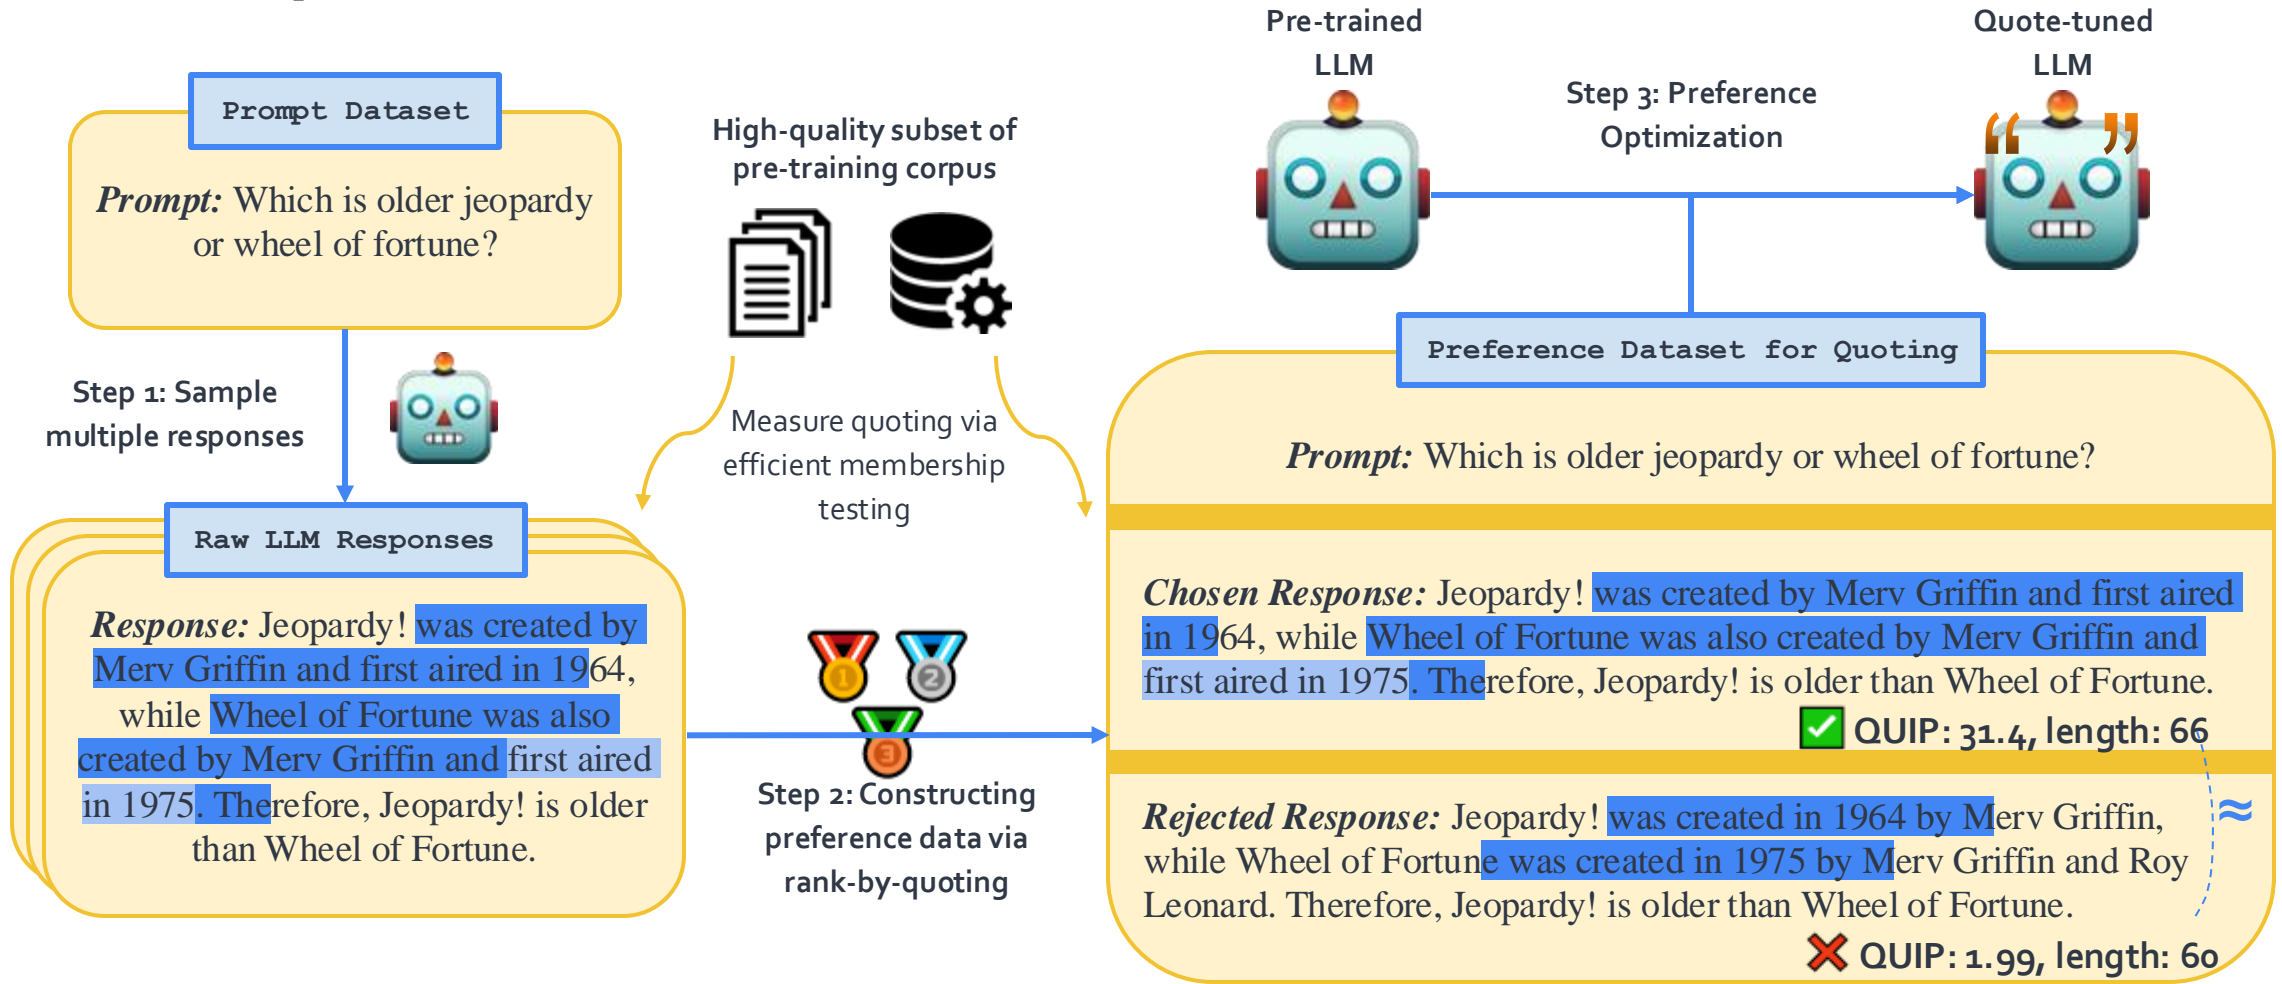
Prompt Dataset

Prompt: Which is older jeopardy or wheel of fortune?

Step 1: Sample multiple responses

Raw LLM Responses

Response: Jeopardy! was created by Merv Griffin and first aired in 1964, while Wheel of Fortune was also created by Merv Griffin and first aired in 1975. Therefore, Jeopardy! is older than Wheel of Fortune.

High-quality subset of pre-training corpus

Measure quoting via efficient membership testing

Step 2: Constructing preference data via rank-by-quoting

Pre-trained LLM

Step 3: Preference Optimization

Quote-tuned LLM

Preference Dataset for Quoting

Prompt: Which is older jeopardy or wheel of fortune?

Chosen Response: Jeopardy! was created by Merv Griffin and first aired in 1964, while Wheel of Fortune was also created by Merv Griffin and first aired in 1975. Therefore, Jeopardy! is older than Wheel of Fortune.

QUIP: 31.4, length: 66

≈

Rejected Response: Jeopardy! was created in 1964 by Merv Griffin, while Wheel of Fortune was created in 1975 by Merv Griffin and Roy Leonard. Therefore, Jeopardy! is older than Wheel of Fortune.

QUIP: 1.99, length: 60